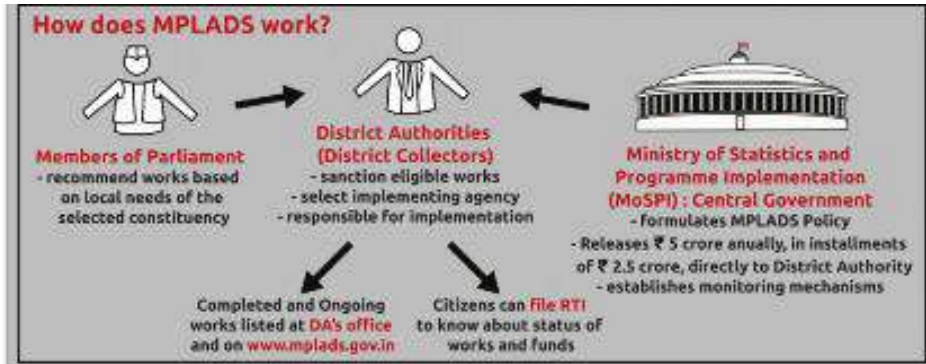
How does MPLADS work?

Members of Parliament
- recommend works based on local needs of the selected constituency

District Authorities (District Collectors)
- sanction eligible works
- select implementing agency
- responsible for implementation

Ministry of Statistics and Programme Implementation (MoSPI) : Central Government
- formulates MPLADS Policy
- Releases ₹ 5 crore anually, in instalments of ₹ 2.5 crore, directly to District Authority
- establishes monitoring mechanisms

Completed and Ongoing works listed at DA's office and on www.mplads.gov.in

Citizens can File RTI to know about status of works and funds